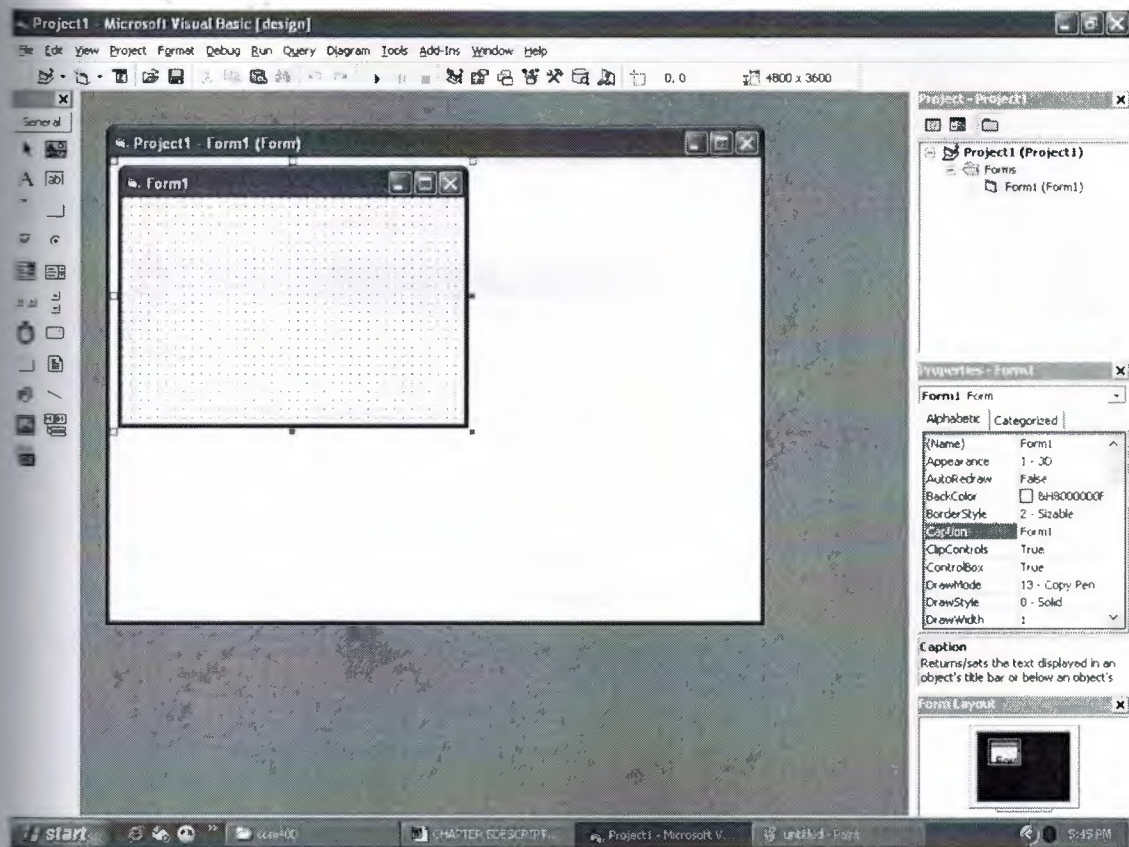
Project1 - Microsoft Visual Basic [design]

File Edit View Project Format Debug Run Query Diagram Tools Add-Ins Window Help

0, 0

4800 x 3600

General

Project1 - Form1 (Form)

Form1

Project - Project1

Project1 (Project1)

Forms

Form1 (Form1)

Properties - Form1

Form1 Form

Alphabetic | Categorized

| | |
|---|---|
| (Name) | Form1 |
| Appearance | 1 - 3D |
| AutoRedraw | False |
| BackColor | &H8000000F |
| BorderStyle | 2 - Sizable |
| Caption | Form1 |
| ClipControls | True |
| ControlBox | True |
| DrawMode | 13 - Copy Pen |
| DrawStyle | 0 - Solid |
| DrawWidth | 1 |

Caption
Returns/sets the text displayed in an object's title bar or below an object's

Form Layout

start

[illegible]

CHAPTER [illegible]

Project1 - Microsoft V...

untitled - Paint

5:45 PM